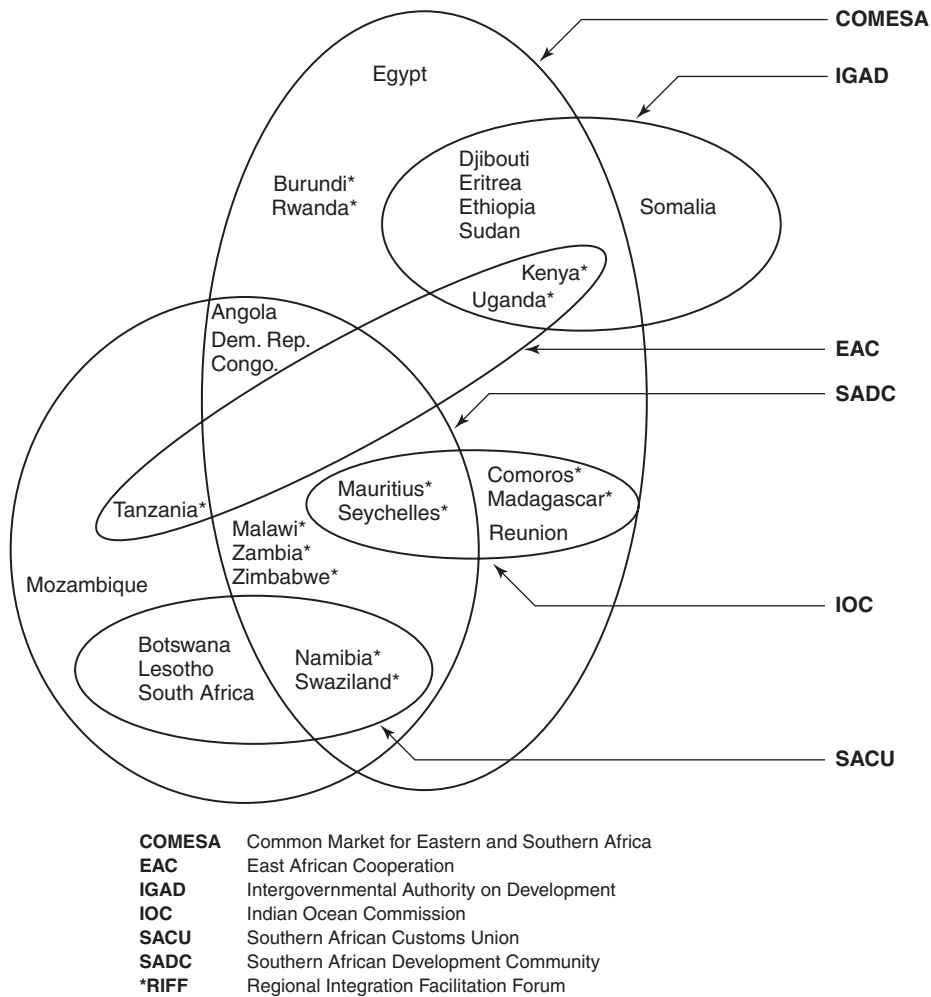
COMESA

Egypt

IGAD

Burundi*
Rwanda*

Djibouti
Eritrea
Ethiopia
Sudan

Somalia

Kenya*
Uganda*

Angola
Dem. Rep.
Congo.

EAC

SADC

Comoros*
Madagascar*
Reunion

Mauritius*
Seychelles*

Tanzania*

Malawi*
Zambia*
Zimbabwe*

Mozambique

IOC

Botswana
Lesotho
South Africa

Namibia*
Swaziland*

SACU

| | |
|---|---|
| **COMESA** | Common Market for Eastern and Southern Africa |
| **EAC** | East African Cooperation |
| **IGAD** | Intergovernmental Authority on Development |
| **IOC** | Indian Ocean Commission |
| **SACU** | Southern African Customs Union |
| **SADC** | Southern African Development Community |
| **\*RIFF** | Regional Integration Facilitation Forum |